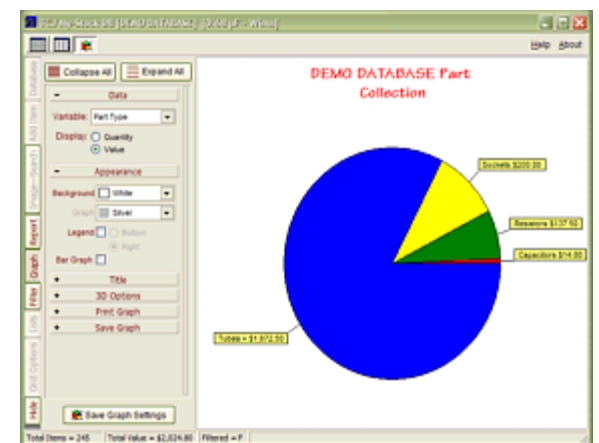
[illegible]

Help About

Collapse All | Expand All

- Data

Variable: Part Type

Display: Quantity
Value

- Appearance

Background: White

Graph: Silver

Legend: Bottom
Right

Bar Graph

+ Title

+ 3D Options

+ Print Graph

+ Save Graph

Save Graph Settings

Database

Add Item

Image Search

Report

Graph

Filter

Lists

Grid Options

Hide

DEMO DATABASE Part Collection

Sockets $200.00

Resistors $137.50

Capacitors $14.00

Tubes = $1,673.30

Total Items = 245 | Total Value = $2,024.80 | Filtered = F